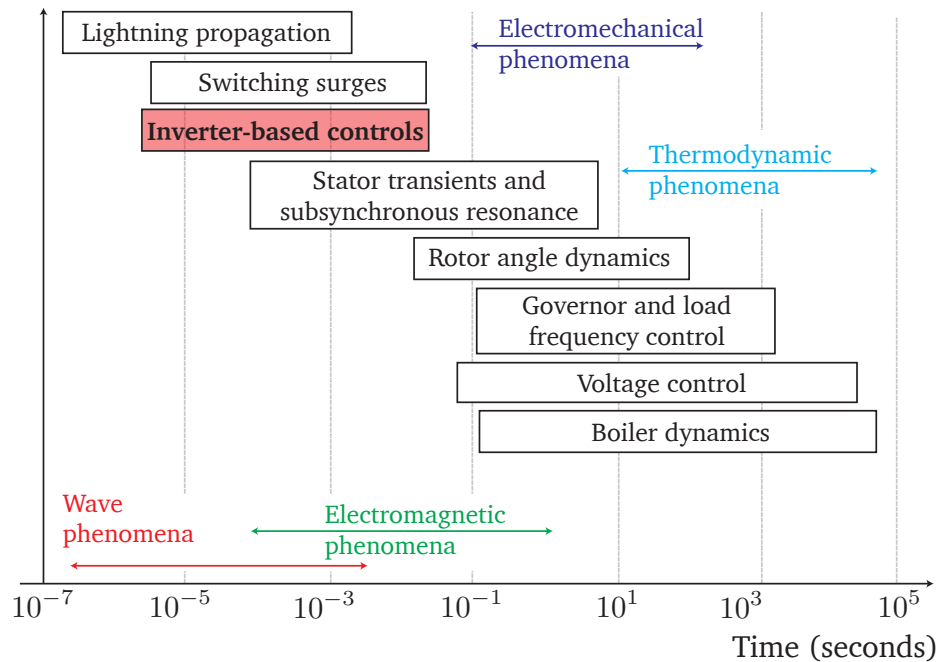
Lightning propagation

Electromechanical phenomena

Switching surges

Inverter-based controls

Thermodynamic phenomena

Stator transients and subsynchronous resonance

Rotor angle dynamics

Governor and load frequency control

Voltage control

Boiler dynamics

Wave phenomena

Electromagnetic phenomena

$10^{-7}$ $10^{-5}$ $10^{-3}$ $10^{-1}$ $10^{1}$ $10^{3}$ $10^{5}$

Time (seconds)